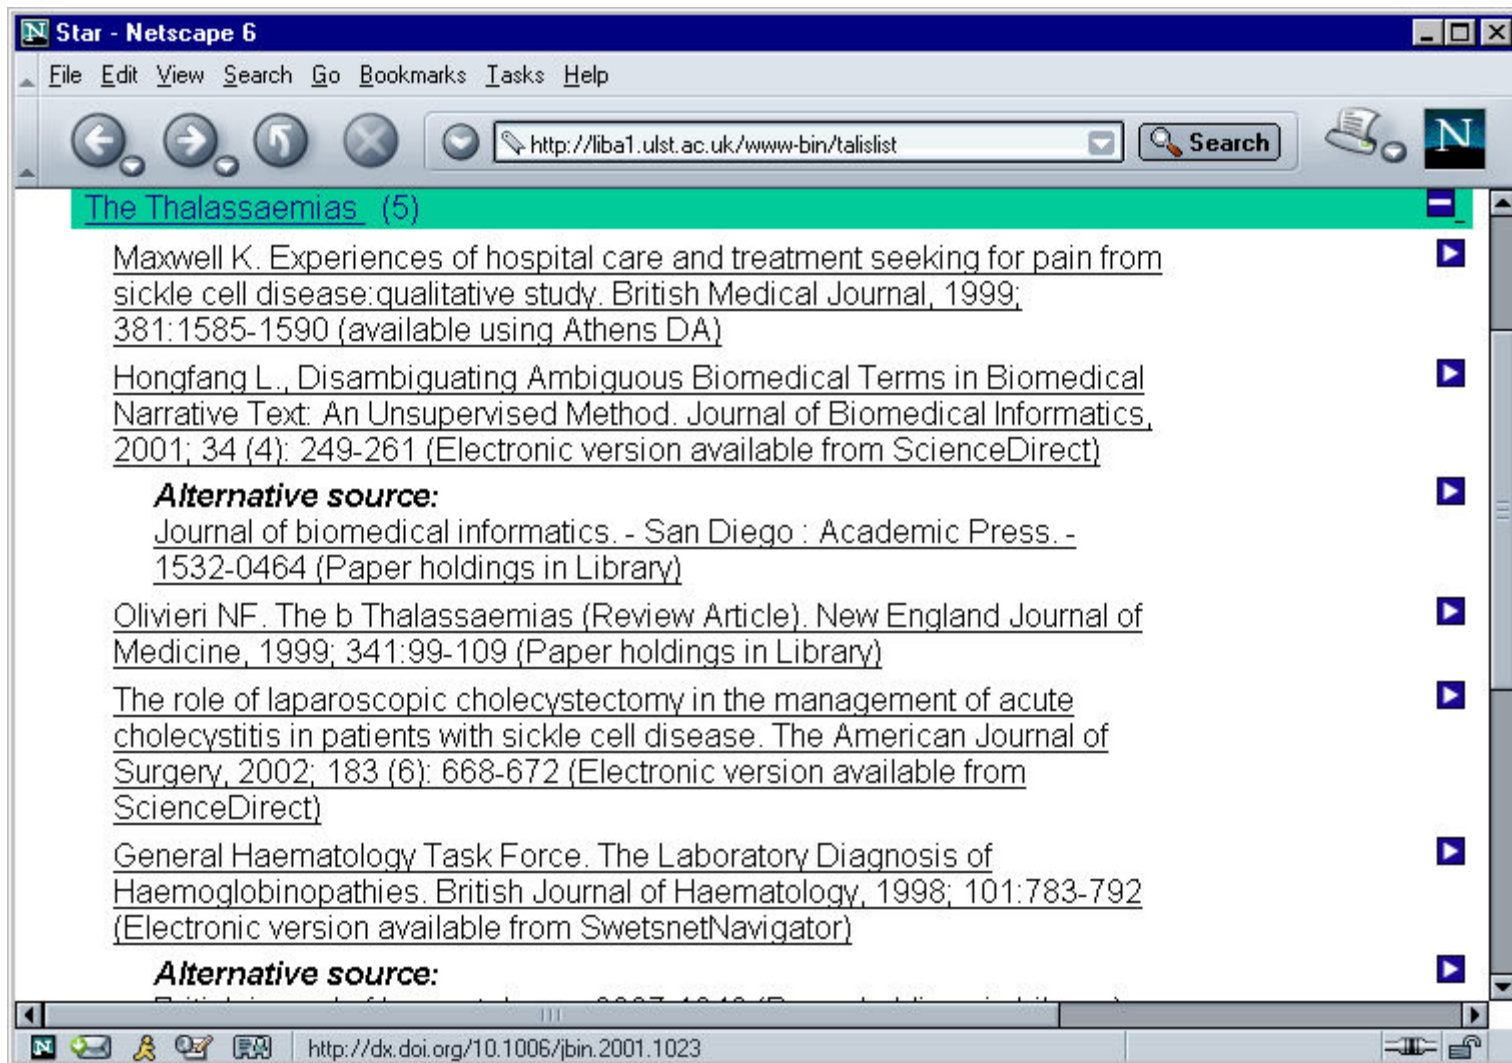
Star - Netscape 6

File Edit View Search Go Bookmarks Tasks Help

http://liba1.ulst.ac.uk/www-bin/talislist

Search

N

The Thalassaemias (5)

Maxwell K. Experiences of hospital care and treatment seeking for pain from sickle cell disease:qualitative study. British Medical Journal, 1999; 381:1585-1590 (available using Athens DA)

Hongfang L., Disambiguating Ambiguous Biomedical Terms in Biomedical Narrative Text: An Unsupervised Method. Journal of Biomedical Informatics, 2001; 34 (4): 249-261 (Electronic version available from ScienceDirect)

Alternative source:
Journal of biomedical informatics. - San Diego : Academic Press. - 1532-0464 (Paper holdings in Library)

Olivieri NF. The b Thalassaemias (Review Article). New England Journal of Medicine, 1999; 341:99-109 (Paper holdings in Library)

The role of laparoscopic cholecystectomy in the management of acute cholecystitis in patients with sickle cell disease. The American Journal of Surgery, 2002; 183 (6): 668-672 (Electronic version available from ScienceDirect)

General Haematology Task Force. The Laboratory Diagnosis of Haemoglobinopathies. British Journal of Haematology, 1998; 101:783-792 (Electronic version available from SwetsnetNavigator)

Alternative source:
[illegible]

http://dx.doi.org/10.1006/jbin.2001.1023